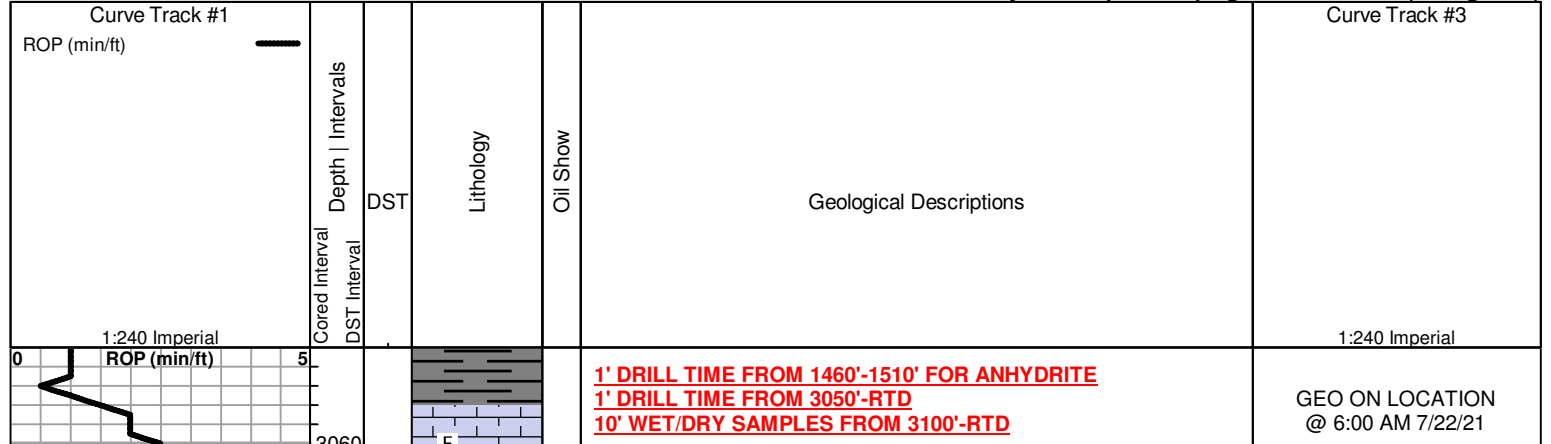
Curve Track #1
ROP (min/ft)
1:240 Imperial

Cored Interval
DST Interval
Depth | Intervals

DST

Lithology

Oil Show

Geological Descriptions

Curve Track #3
1:240 Imperial

0 ROP (min/ft) 5

3060

F

1' DRILL TIME FROM 1460'-1510' FOR ANHYDRITE
1' DRILL TIME FROM 3050'-RTD
10' WET/DRY SAMPLES FROM 3100'-RTD

GEO ON LOCATION
@ 6:00 AM 7/22/21